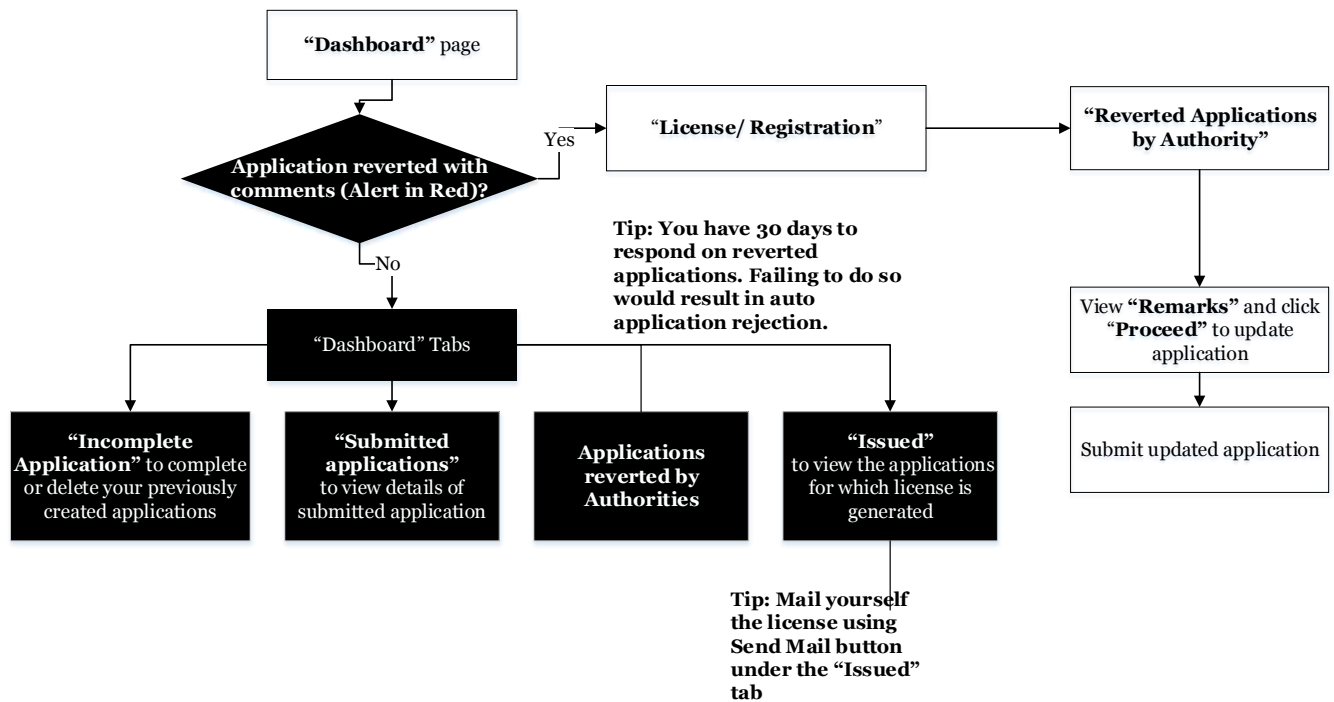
"Dashboard" page

Application reverted with comments (Alert in Red)?

Yes

"License/ Registration"

"Reverted Applications by Authority"

No

Tip: You have 30 days to respond on reverted applications. Failing to do so would result in auto application rejection.

View "Remarks" and click "Proceed" to update application

"Dashboard" Tabs

Submit updated application

"Incomplete Application" to complete or delete your previously created applications

"Submitted applications" to view details of submitted application

Applications reverted by Authorities

"Issued" to view the applications for which license is generated

Tip: Mail yourself the license using Send Mail button under the "Issued" tab